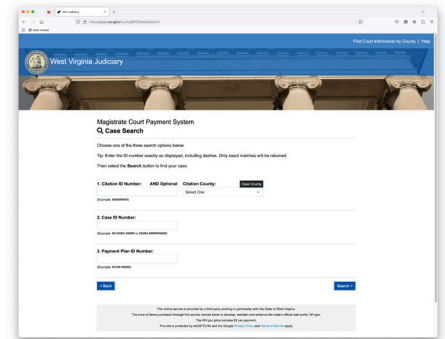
WV Judiciary

https://apps.wv.gov/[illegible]

Find Court Information by County | Help

West Virginia Judiciary

Magistrate Court Payment System

Case Search

Choose one of the three search options below.

Tip: Enter the ID number exactly as displayed, including dashes. Only exact matches will be returned.

Then select the Search button to find your case.

1. Citation ID Number: AND Optional Citation County: Clear County

Select One

(Example: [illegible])

2. Case ID Number:

(Example: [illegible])

3. Payment Plan ID Number:

(Example: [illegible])

< Back

Search >

This online service is provided by a third party working in partnership with the State of West Virginia. The price of items purchased through this service include fees to develop, maintain and enhance the state's official web portal, WV.gov. The WV.gov price includes $2 per payment. This site is protected by reCAPTCHA and the Google Privacy Policy and Terms of Service apply.